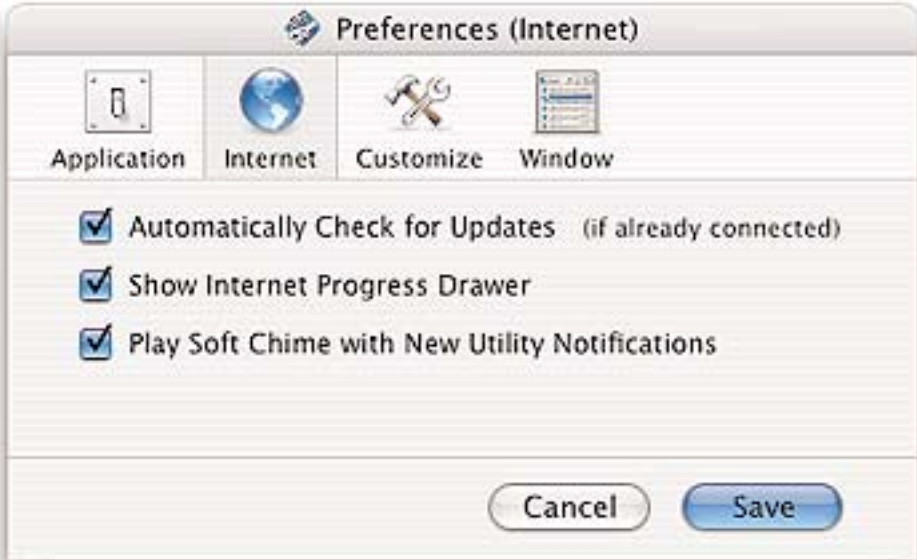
Preferences (Internet)

Application Internet Customize Window

Automatically Check for Updates (if already connected)

Show Internet Progress Drawer

Play Soft Chime with New Utility Notifications

Cancel Save